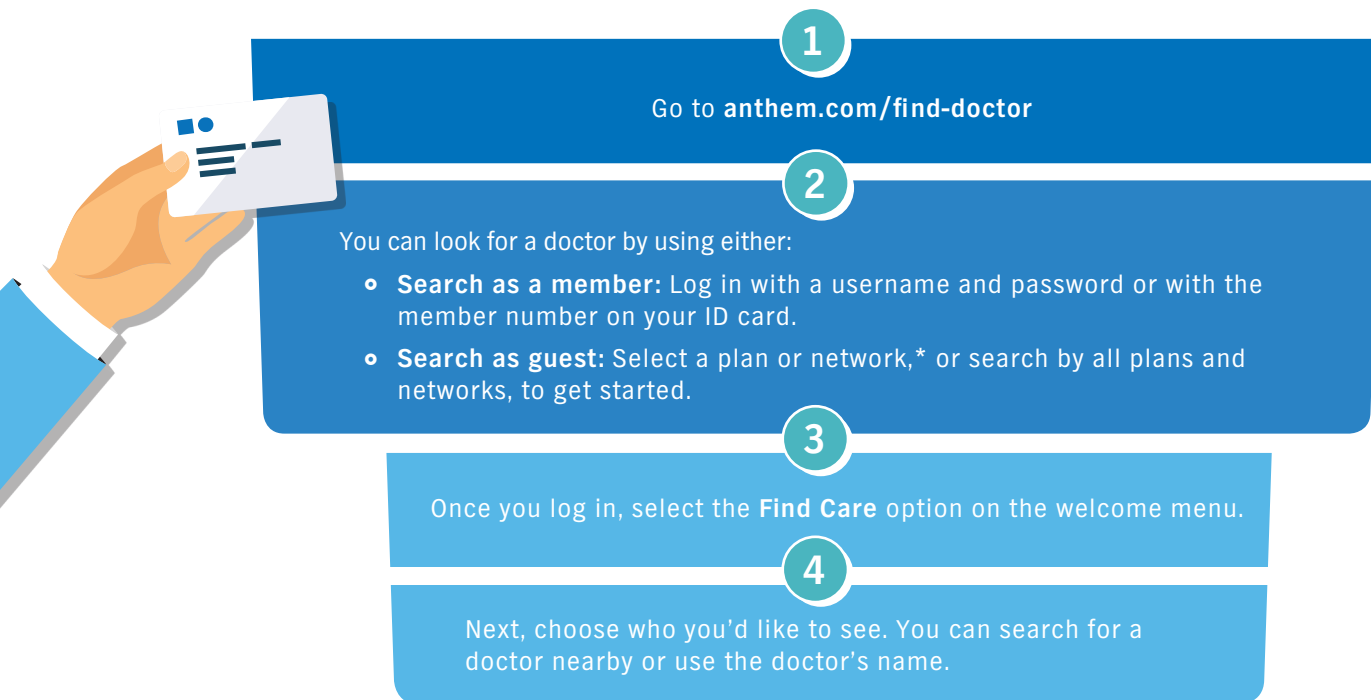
1

Go to **anthem.com/find-doctor**

2

You can look for a doctor by using either:

- **Search as a member:** Log in with a username and password or with the member number on your ID card.
- **Search as guest:** Select a plan or network,* or search by all plans and networks, to get started.

3

Once you log in, select the **Find Care** option on the welcome menu.

4

Next, choose who you'd like to see. You can search for a doctor nearby or use the doctor's name.